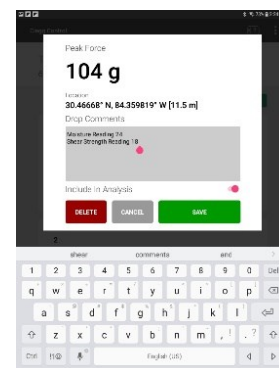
Peak Force

104 g

Location
30.46668° N, 84.359819° W [11.5 m]

Drop Comments

Moisture Reading 24
Shear Strength Reading 18

Include in Analysis

DELETE CANCEL SAVE

sheer comments and

1 2 3 4 5 6 7 8 9 0 Del
q w e r t y u i o p
a s d f g h j k l
z x c v b n m , . ?
Ctrl English (US)